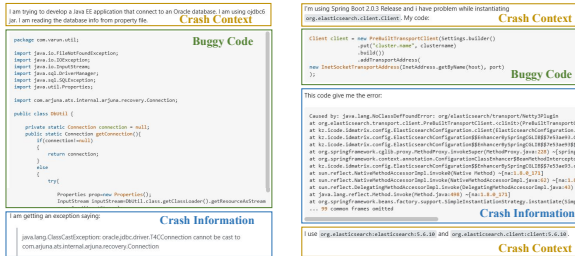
I am trying to develop a Java EE application that connect to an Oracle database. I am using ojdbc6 jar. I am reading the database info from property file.

Crash Context

package com.varun.util;

import java.io.FileNotFoundException;
import java.io.IOException;
import java.io.InputStream;
import java.sql.DriverManager;
import java.sql.SQLException;
import java.util.Properties;

import com.arjuna.ats.internal.arjuna.recovery.Connection;

public class DbUtil {

private static Connection connection = null;
public static Connection getConnection() {
if(connection!=null)
{
return connection;
}
else
{
try{

Properties prop=new Properties();
InputStream inputStream=DbUtil.class.getClassLoader().getResourceAsStream

Buggy Code

I am getting an exception saying:

Crash Information

java.lang.ClassCastException: oracle.jdbc.driver.T4CConnection cannot be cast to com.arjuna.ats.internal.arjuna.recovery.Connection

I'm using Spring Boot 2.0.3 Release and i have problem while instantiating org.elasticsearch.client.Client. My code:

Crash Context

Client client = new PreBuiltTransportClient(Settings.builder()
.put("cluster.name", clustername)
.build())
.addTransportAddress(
new InetSocketTransportAddress(InetAddress.getByName(host), port)
);

Buggy Code

This code give me the error:

Caused by: java.lang.NoClassDefFoundError: org/elasticsearch/transport/Netty3Plugin
at org.elasticsearch.transport.client.PreBuiltTransportClient.<clinit>(PreBuiltTransportCl
at kz.tcsde.idmintrix.config.ElasticsearchConfiguration.client(ElasticsearchConfiguration.
at kz.tcsde.idmintrix.config.ElasticsearchConfiguration$$EnhancerBySpringCGLIB$$7e53ae93.C
at kz.tcsde.idmintrix.config.ElasticsearchConfiguration$$EnhancerBySpringCGLIB$$7e53ae93$$
at org.springframework.cglib.proxy.MethodProxy.invokeSuper(MethodProxy.java:228) ~[sprin
at org.springframework.context.annotation.ConfigurationClassEnhancer$BeanMethodInterceptc
at kz.tcsde.idmintrix.config.ElasticsearchConfiguration$$EnhancerBySpringCGLIB$$7e53ae93.c
at sun.reflect.NativeMethodAccessorImpl.invoke0(Native Method) ~[na:1.8.0_171]
at sun.reflect.NativeMethodAccessorImpl.invoke(NativeMethodAccessorImpl.java:62) ~[na:1.8
at sun.reflect.DelegatingMethodAccessorImpl.invoke(DelegatingMethodAccessorImpl.java:43)
at java.lang.reflect.Method.invoke(Method.java:498) ~[na:1.8.0_171]
at org.springframework.beans.factory.support.SimpleInstantiationStrategy.instantiate(Sim
... 99 common frames omitted

Crash Information

I use org.elasticsearch:elasticsearch:5.6.10 and org.elasticsearch.client:client:5.6.10 .

Crash Context